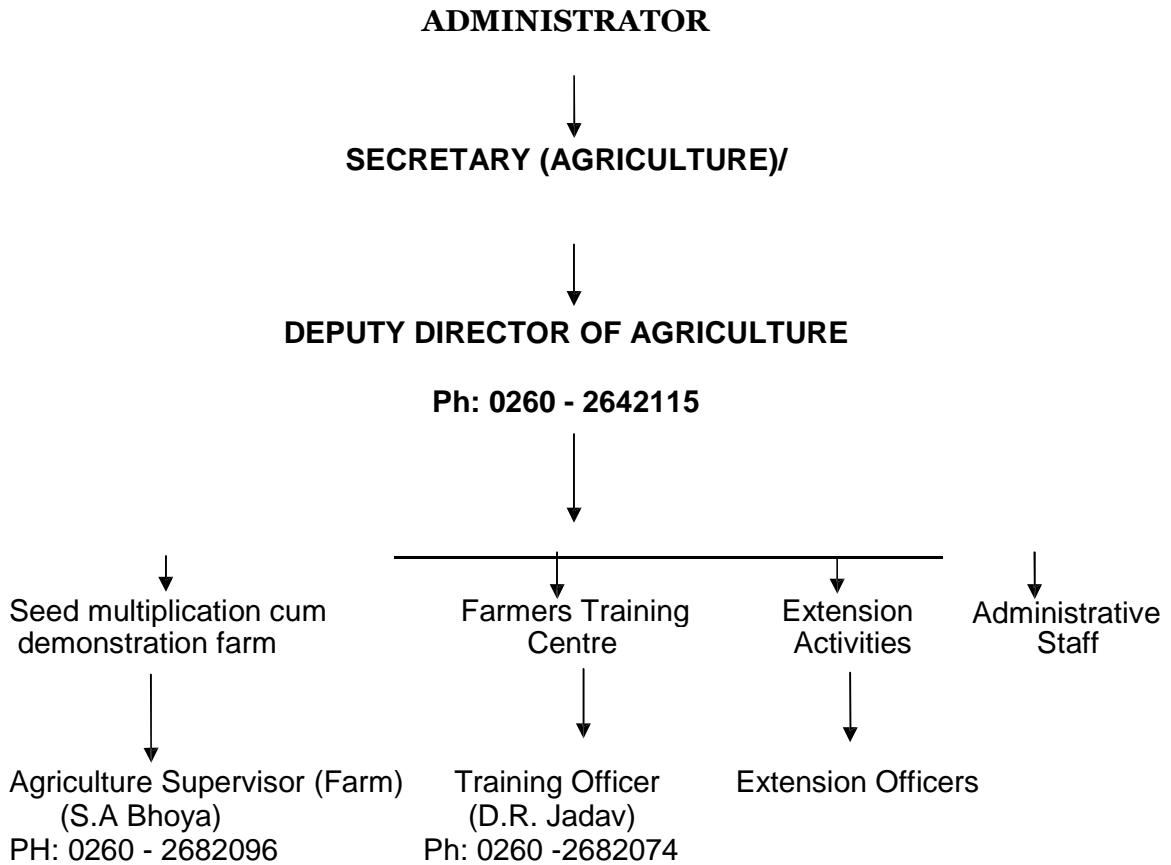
ADMINISTRATOR

SECRETARY (AGRICULTURE)/

DEPUTY DIRECTOR OF AGRICULTURE

Ph: 0260 - 2642115

Seed multiplication cum demonstration farm

Agriculture Supervisor (Farm) (S.A Bhoya) PH: 0260 - 2682096

Farmers Training Centre

Training Officer (D.R. Jadav) Ph: 0260 -2682074

Extension Activities

Extension Officers

Administrative Staff